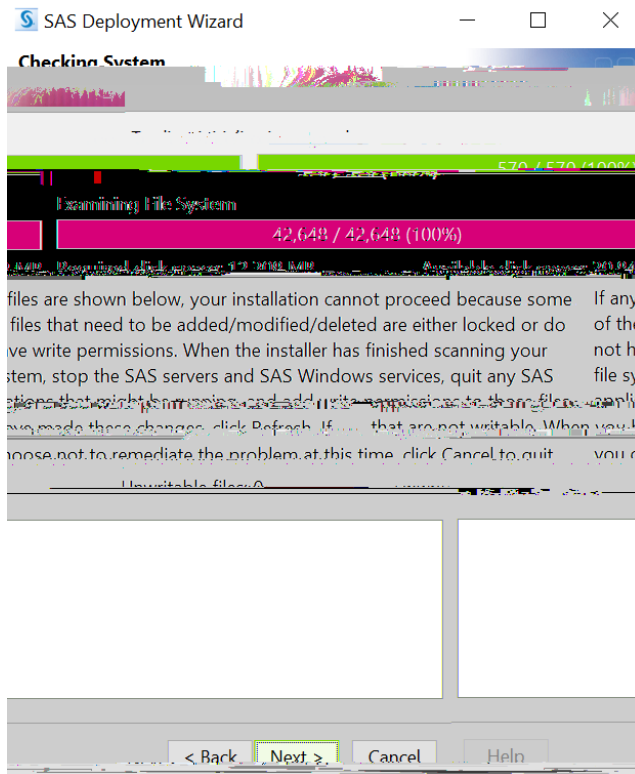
SAS Deployment Wizard

Checking System

570 / 570 (100%)

Examining File System

42,648 / 42,648 (100%)

If any files are shown below, your installation cannot proceed because some of the files that need to be added/modified/deleted are either locked or do not have write permissions. When the installer has finished scanning your file system, stop the SAS servers and SAS Windows services, quit any SAS applications that might be running and add write permissions to these files. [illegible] have made these changes, click Refresh. If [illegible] that are not writable. When you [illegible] choose not to remediate the problem at this time, click Cancel to quit

Unwritable files: 0

< Back   Next >   Cancel   Help